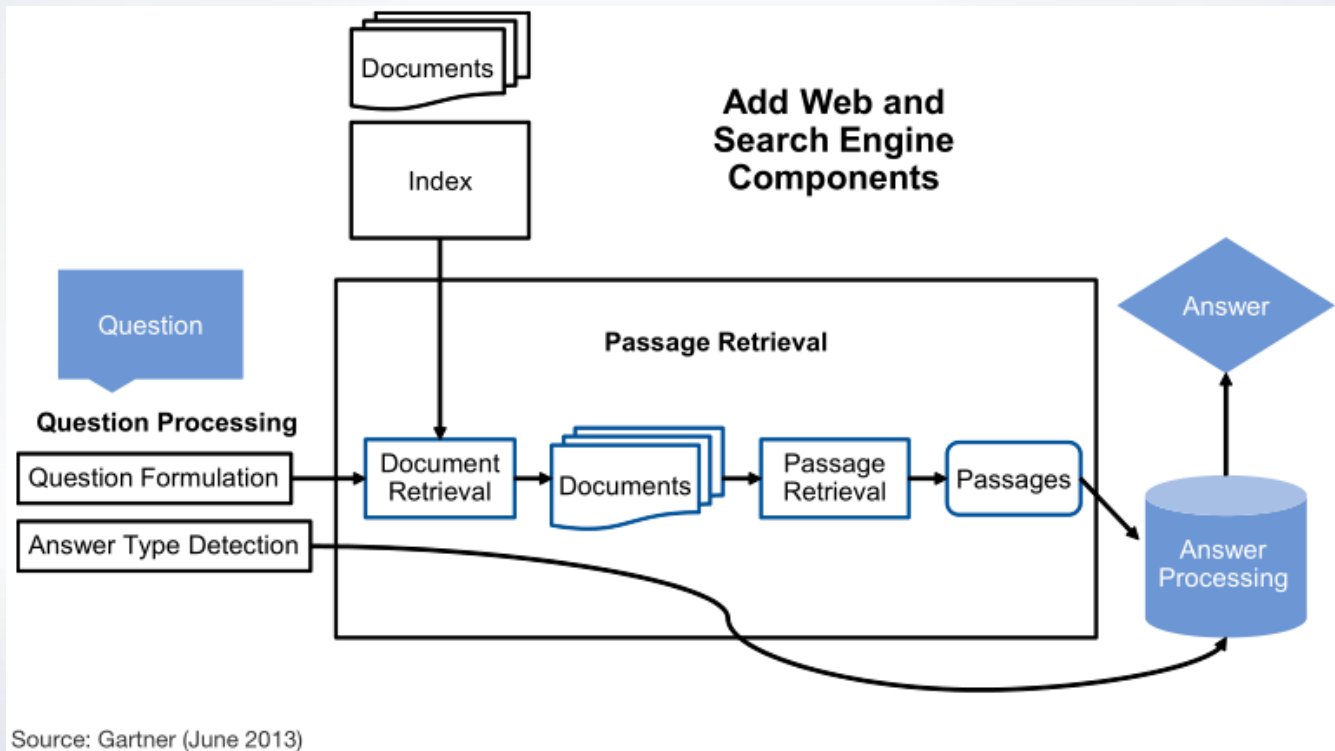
Documents

Index

Add Web and Search Engine Components

Question

Question Processing

Question Formulation

Answer Type Detection

Passage Retrieval

Document Retrieval

Documents

Passage Retrieval

Passages

Answer

Answer Processing

Source: Gartner (June 2013)